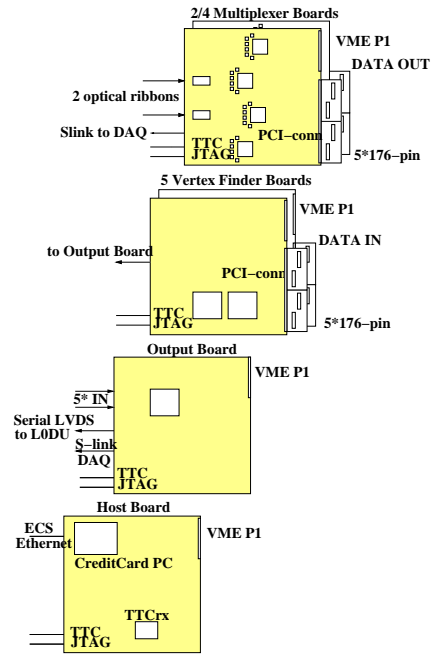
2/4 Multiplexer Boards
VME P1
DATA OUT
2 optical ribbons
Slink to DAQ
TTC
JTAG
PCI−conn
5*176−pin

5 Vertex Finder Boards
VME P1
DATA IN
to Output Board
PCI−conn
TTC
JTAG
5*176−pin

Output Board
VME P1
5* IN
Serial LVDS to L0DU
S−link DAQ
TTC
JTAG

Host Board
ECS Ethernet
VME P1
CreditCard PC
TTCrx
TTC
JTAG